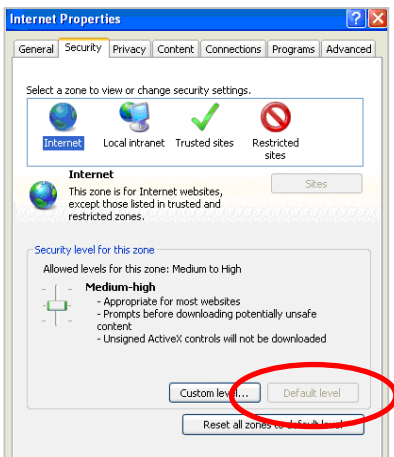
Internet Properties

General | Security | Privacy | Content | Connections | Programs | Advanced

Select a zone to view or change security settings.

Internet
Local intranet
Trusted sites
Restricted sites

Internet
This zone is for Internet websites, except those listed in trusted and restricted zones.

Sites

Security level for this zone

Allowed levels for this zone: Medium to High

Medium-high
- Appropriate for most websites
- Prompts before downloading potentially unsafe content
- Unsigned ActiveX controls will not be downloaded

Custom level...
Default level

Reset all zones to default level